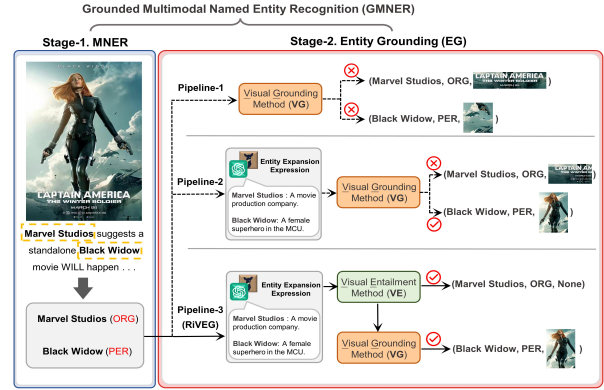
Grounded Multimodal Named Entity Recognition (GMNER)

Stage-1. MNER

CAPTAIN AMERICA
THE WINTER SOLDIER

Marvel Studios suggests a standalone Black Widow movie WILL happen . . .

Marvel Studios (ORG)

Black Widow (PER)

Stage-2. Entity Grounding (EG)

Pipeline-1

Visual Grounding Method (VG)

(Marvel Studios, ORG, CAPTAIN AMERICA THE WINTER SOLDIER )

(Black Widow, PER, )

Pipeline-2

Entity Expansion Expression

Marvel Studios : A movie production company.

Black Widow: A female superhero in the MCU.

Visual Grounding Method (VG)

(Marvel Studios, ORG, CAPTAIN AMERICA THE WINTER SOLDIER )

(Black Widow, PER, )

Pipeline-3
(RiVEG)

Entity Expansion Expression

Marvel Studios : A movie production company.

Black Widow: A female superhero in the MCU.

Visual Entailment Method (VE)

(Marvel Studios, ORG, None)

Visual Grounding Method (VG)

(Black Widow, PER, )